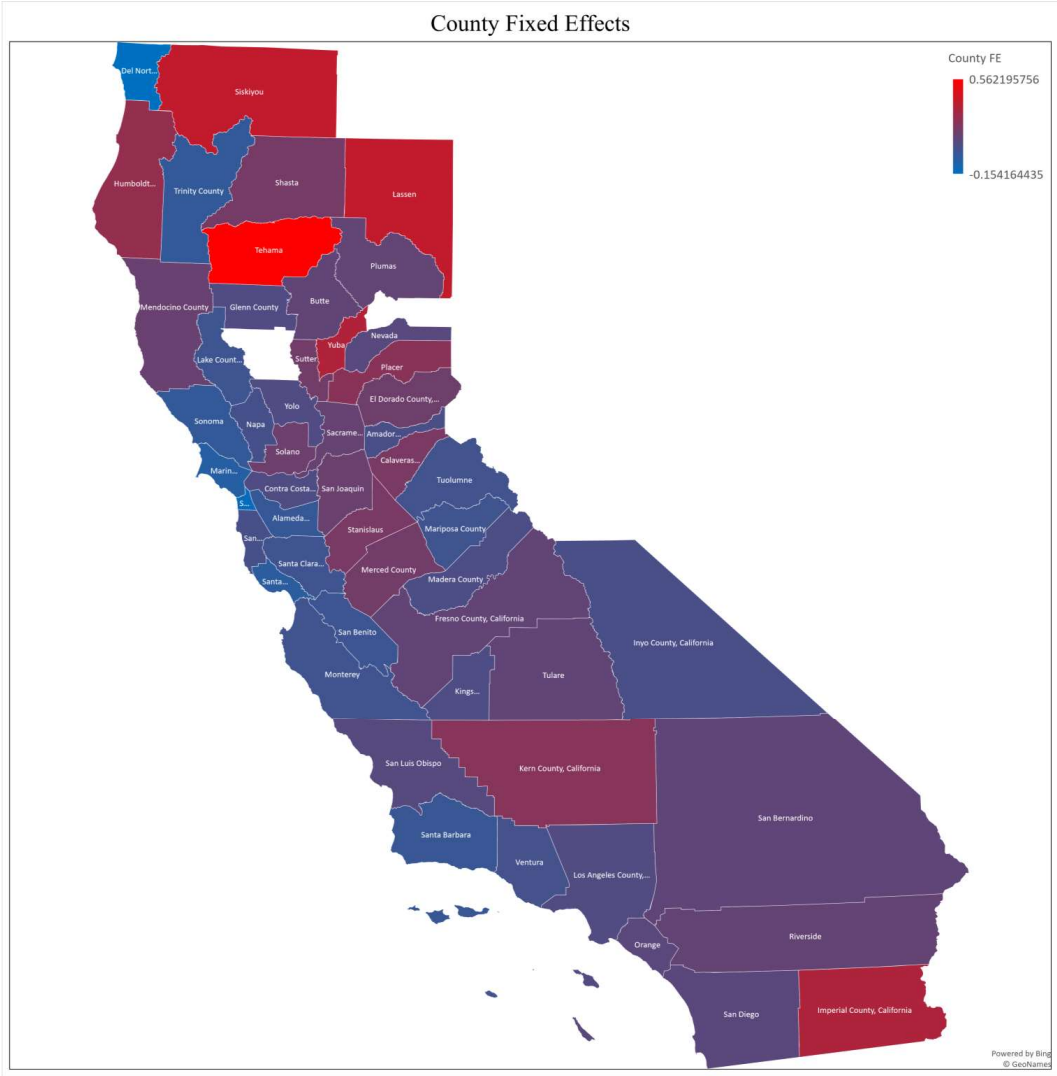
County Fixed Effects

County FE
0.562195756
-0.154164435

Del Nort...
Siskiyou
Humboldt...
Trinity County
Shasta
Lassen
Tehama
Plumas
Mendocino County
Glenn County
Butte
Yuba
Nevada
Sutter
Lake Count...
Placer
Yolo
El Dorado County,...
Sonoma
Napa
Sacrame...
Amador...
Solano
Calaveras...
Marin...
Contra Costa...
San Joaquin
Tuolumne
S...
Alameda...
Stanislaus
Mariposa County
San...
Santa Clara...
Santa...
Merced County
Madera County
Fresno County, California
San Benito
Inyo County, California
Monterey
Kings...
Tulare
San Luis Obispo
Kern County, California
San Bernardino
Santa Barbara
Ventura
Los Angeles County,...
Orange
Riverside
San Diego
Imperial County, California

Powered by Bing
© GeoNames